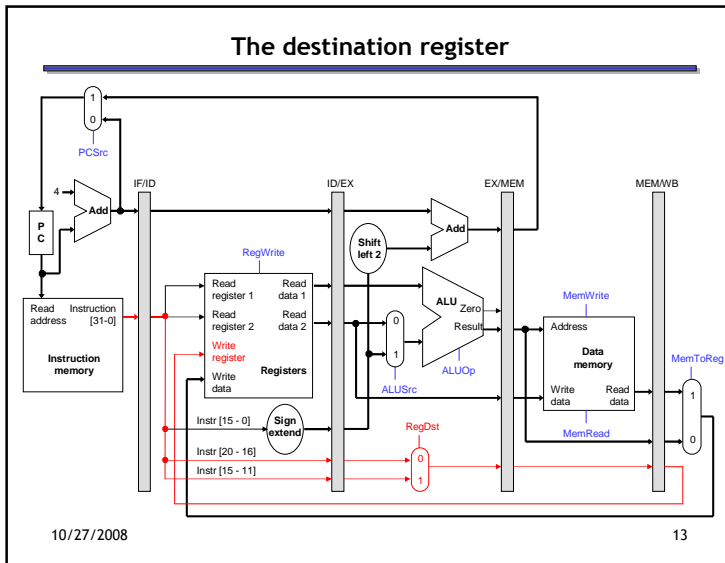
The destination register

1
0
PCSrc

4
Add
P
C

IF/ID

ID/EX

EX/MEM

MEM/WB

Add

Shift left 2

RegWrite

Read register 1
Read data 1
Read register 2
Read data 2
Write register
Write data
Registers

Read address
Instruction [31-0]
Instruction memory

0
1
ALUSrc

ALU
Zero
Result
ALUOp

MemWrite
Address
Data memory
Write data
Read data
MemRead

MemToReg
1
0

Instr [15 - 0]
Sign extend
RegDst
Instr [20 - 16]
Instr [15 - 11]
0
1

10/27/2008

13